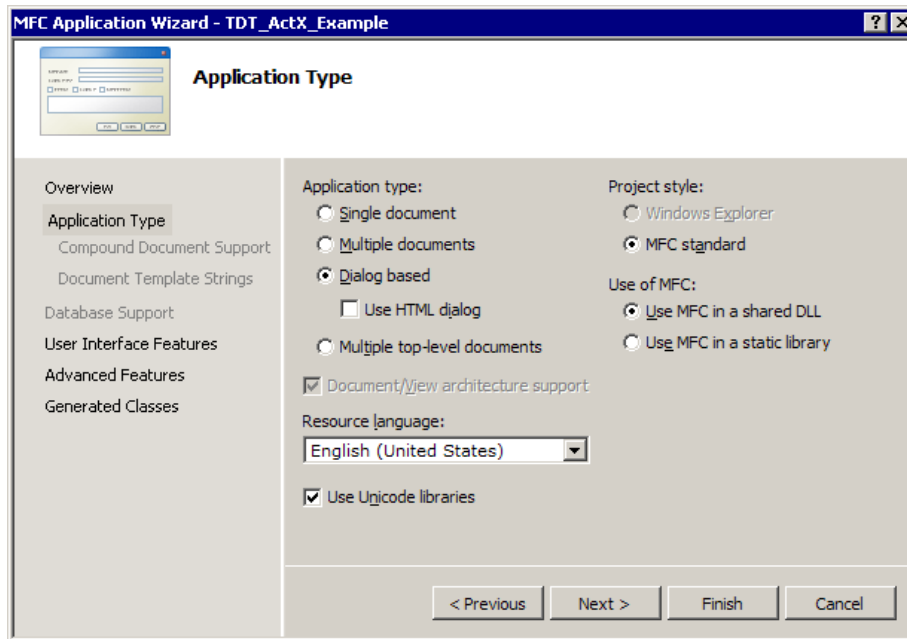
MFC Application Wizard - TDT_ActX_Example

? X

Application Type

Overview
Application Type
Compound Document Support
Document Template Strings
Database Support
User Interface Features
Advanced Features
Generated Classes

Application type:
Single document
Multiple documents
Dialog based
Use HTML dialog
Multiple top-level documents
Document/View architecture support

Resource language:
English (United States)

Use Unicode libraries

Project style:
Windows Explorer
MFC standard

Use of MFC:
Use MFC in a shared DLL
Use MFC in a static library

< Previous
Next >
Finish
Cancel